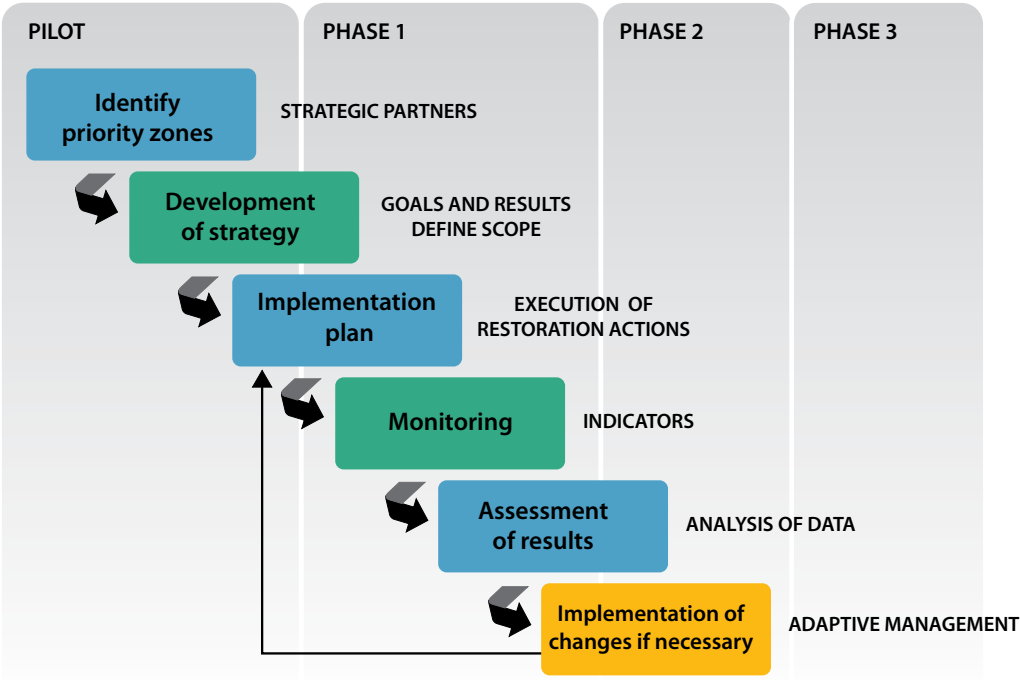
PILOT

PHASE 1

PHASE 2

PHASE 3

Identify priority zones

STRATEGIC PARTNERS

Development of strategy

GOALS AND RESULTS DEFINE SCOPE

Implementation plan

EXECUTION OF RESTORATION ACTIONS

Monitoring

INDICATORS

Assessment of results

ANALYSIS OF DATA

Implementation of changes if necessary

ADAPTIVE MANAGEMENT